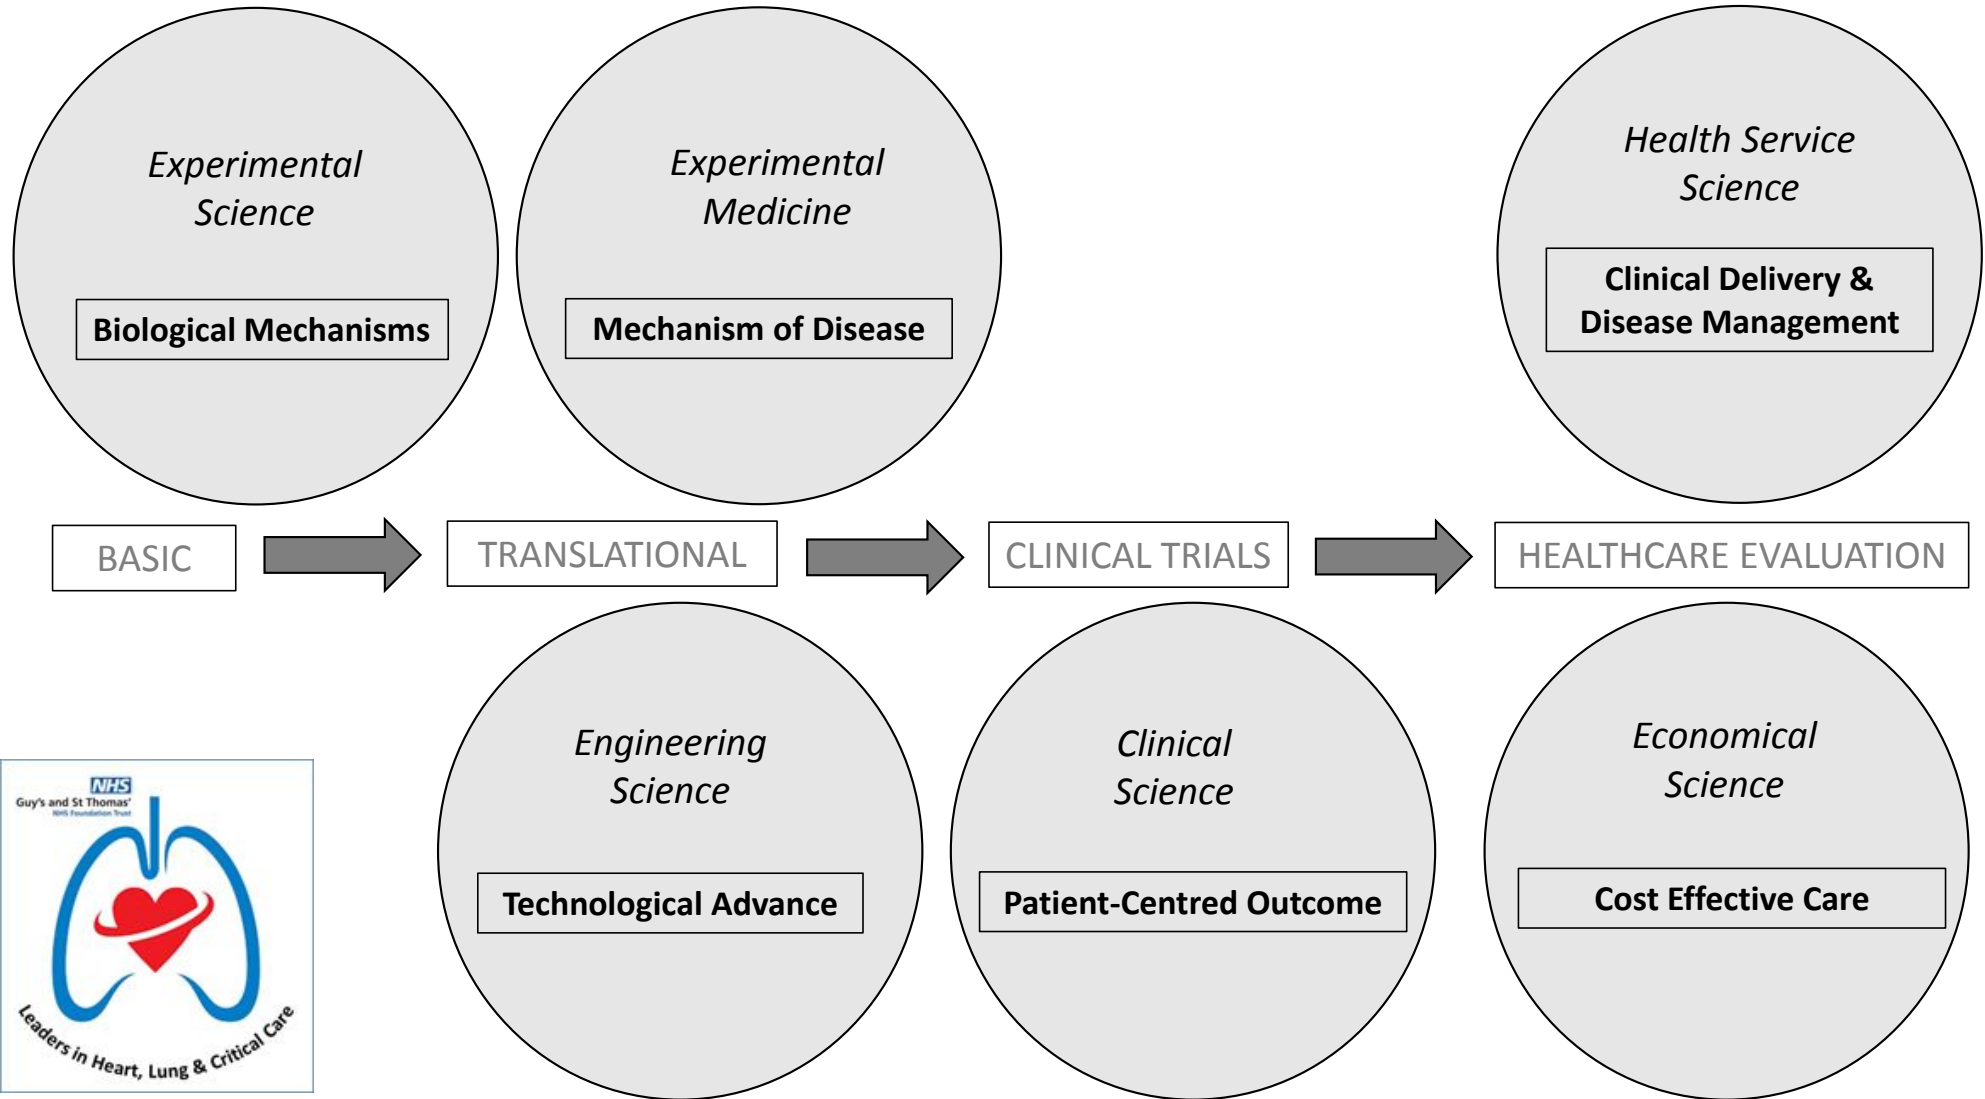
Experimental Science

Biological Mechanisms

Experimental Medicine

Mechanism of Disease

Health Service Science

Clinical Delivery & Disease Management

BASIC

TRANSLATIONAL

CLINICAL TRIALS

HEALTHCARE EVALUATION

Engineering Science

Technological Advance

Clinical Science

Patient-Centred Outcome

Economical Science

Cost Effective Care

NHS
Guy's and St Thomas'
NHS Foundation Trust

Leaders in Heart, Lung & Critical Care